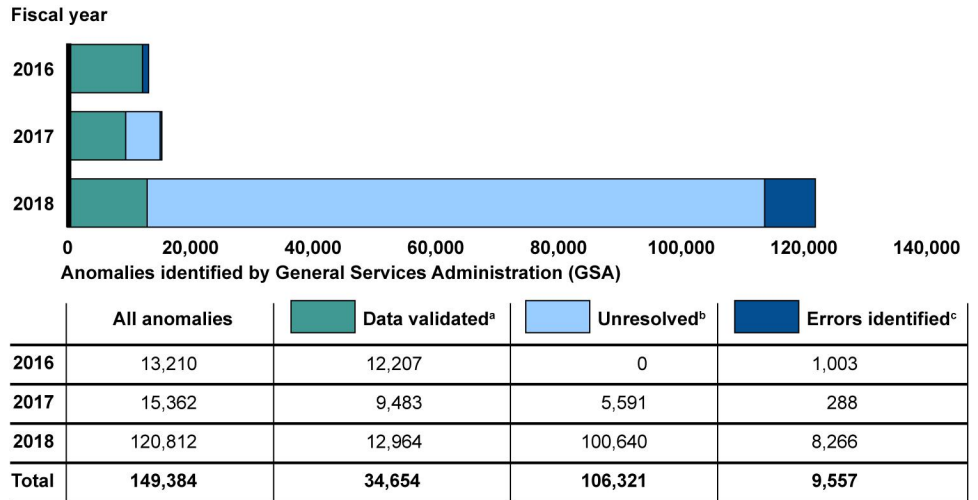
Fiscal year

2016

2017

2018

0 20,000 40,000 60,000 80,000 100,000 120,000 140,000

Anomalies identified by General Services Administration (GSA)

| | All anomalies | Data validated$^a$ | Unresolved$^b$ | Errors identified$^c$ |
|---|---|---|---|---|
| 2016 | 13,210 | 12,207 | 0 | 1,003 |
| 2017 | 15,362 | 9,483 | 5,591 | 288 |
| 2018 | 120,812 | 12,964 | 100,640 | 8,266 |
| Total | 149,384 | 34,654 | 106,321 | 9,557 |